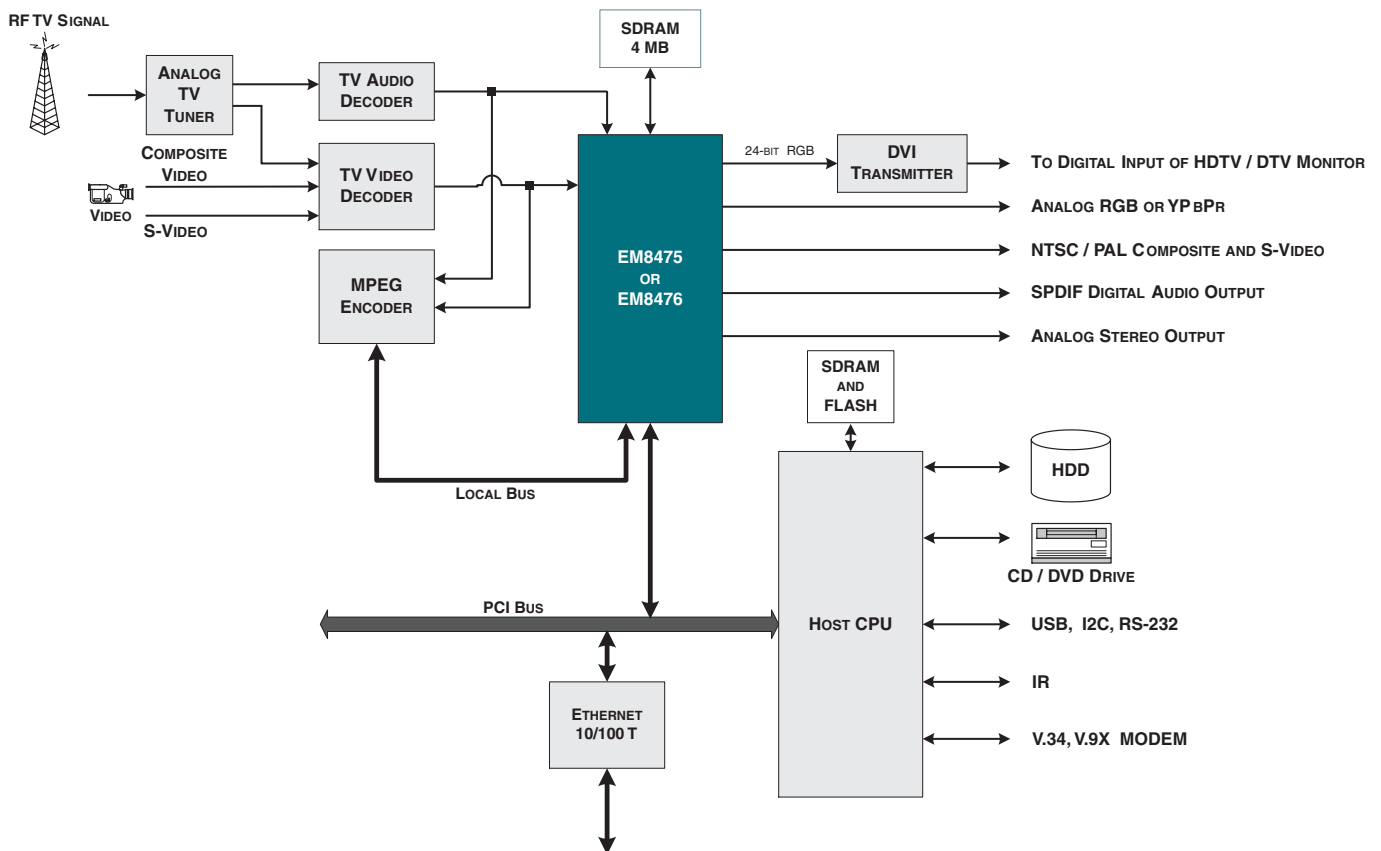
RF TV SIGNAL

ANALOG TV TUNER

TV AUDIO DECODER

TV VIDEO DECODER

COMPOSITE VIDEO

VIDEO

S-VIDEO

MPEG ENCODER

SDRAM 4 MB

EM8475 OR EM8476

24-BIT RGB

DVI TRANSMITTER

TO DIGITAL INPUT OF HDTV / DTV MONITOR

ANALOG RGB OR YPBPR

NTSC / PAL COMPOSITE AND S-VIDEO

SPDIF DIGITAL AUDIO OUTPUT

ANALOG STEREO OUTPUT

SDRAM AND FLASH

LOCAL BUS

HDD

CD / DVD DRIVE

PCI BUS

HOST CPU

USB, I2C, RS-232

IR

V.34, V.9X MODEM

ETHERNET 10/100 T